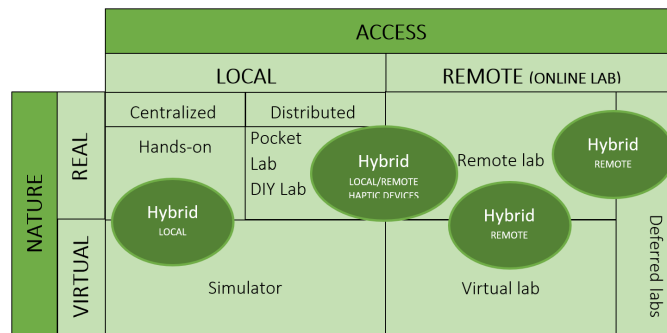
ACCESS

LOCAL

REMOTE (ONLINE LAB)

NATURE

REAL

VIRTUAL

Centralized

Distributed

Hands-on

Pocket Lab

DIY Lab

Hybrid
LOCAL/REMOTE
HAPTIC DEVICES

Remote lab

Hybrid
REMOTE

Hybrid
LOCAL

Hybrid
REMOTE

Simulator

Virtual lab

Deferred labs